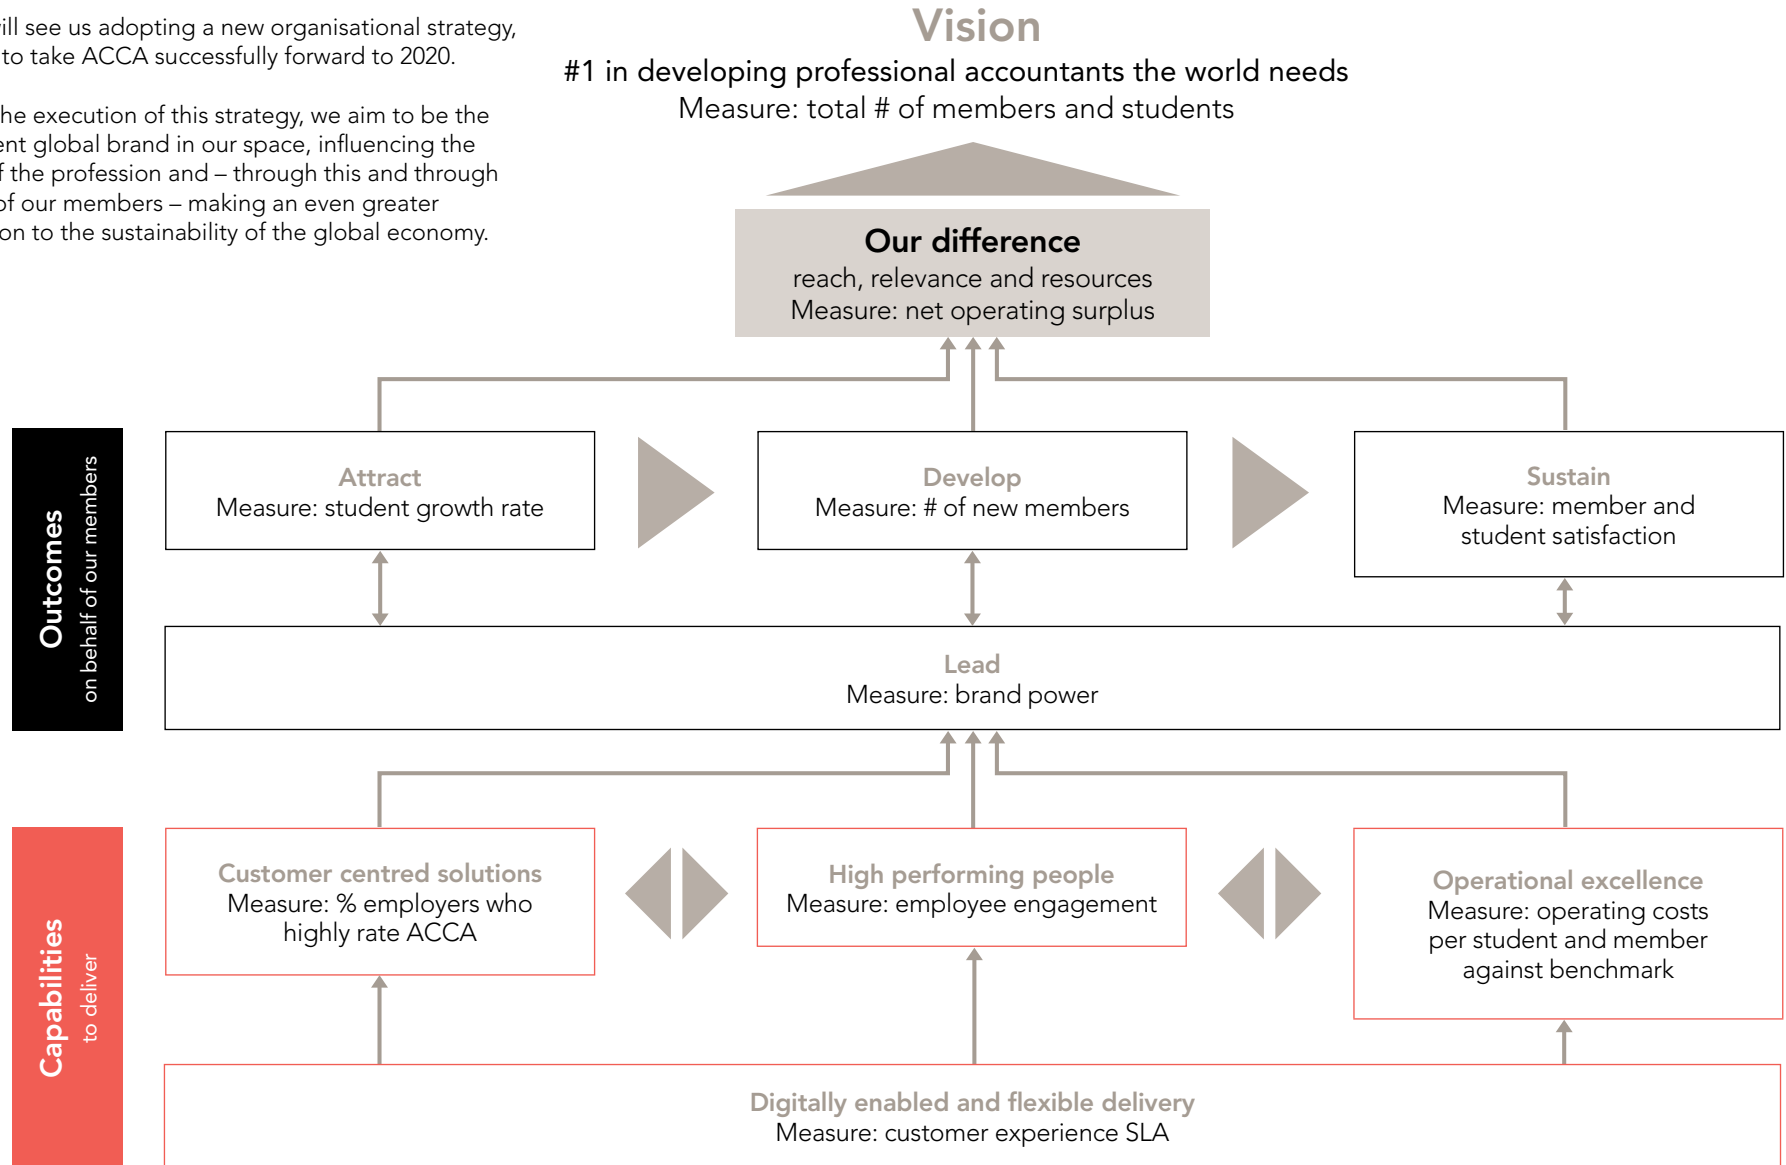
ill see us adopting a new organisational strategy, to take ACCA successfully forward to 2020.

he execution of this strategy, we aim to be the ent global brand in our space, influencing the f the profession and – through this and through of our members – making an even greater on to the sustainability of the global economy.

Vision
#1 in developing professional accountants the world needs
Measure: total # of members and students

Our difference
reach, relevance and resources
Measure: net operating surplus

Outcomes
on behalf of our members

Attract
Measure: student growth rate

Develop
Measure: # of new members

Sustain
Measure: member and student satisfaction

Lead
Measure: brand power

Capabilities
to deliver

Customer centred solutions
Measure: % employers who highly rate ACCA

High performing people
Measure: employee engagement

Operational excellence
Measure: operating costs per student and member against benchmark

Digitally enabled and flexible delivery
Measure: customer experience SLA